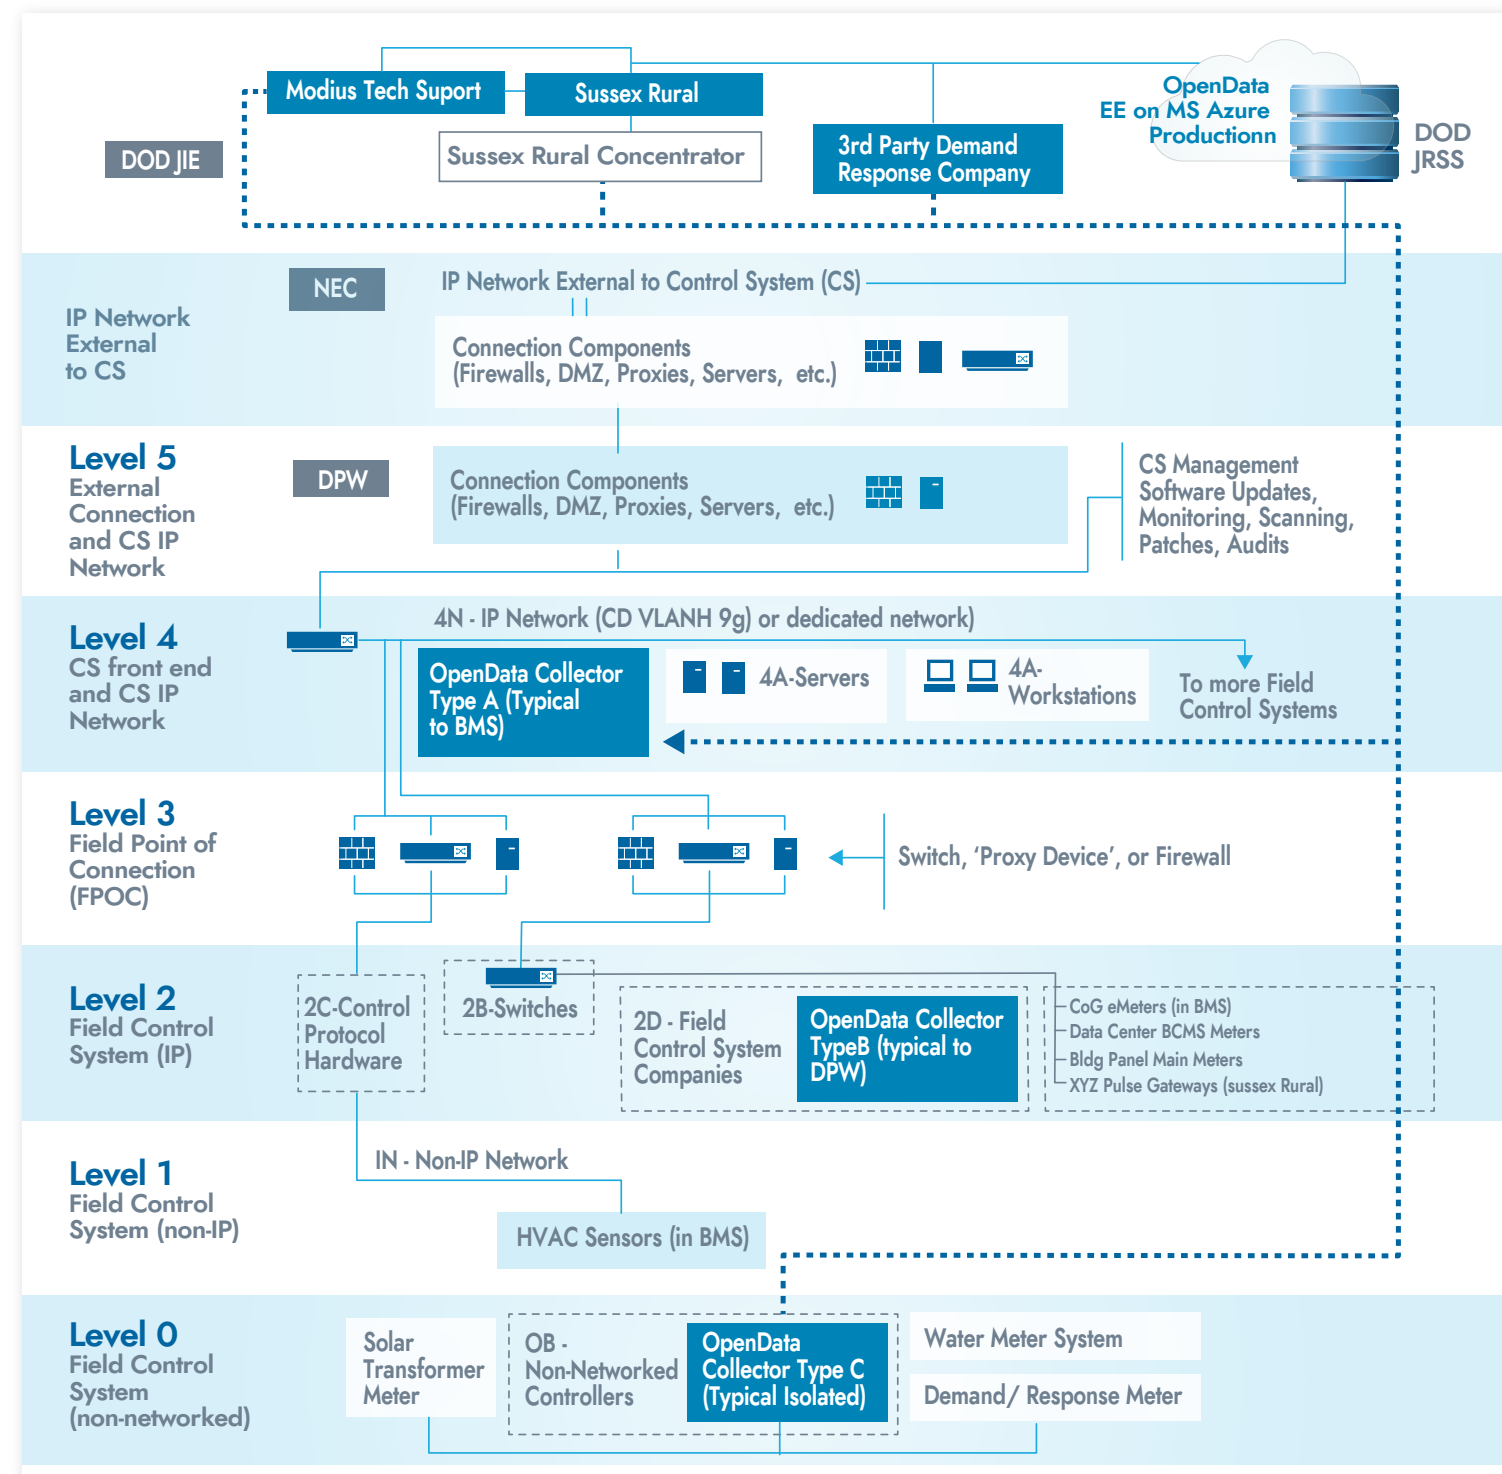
Modius Tech Suport

Sussex Rural

DOD JIE

Sussex Rural Concentrator

3rd Party Demand Response Company

OpenData EE on MS Azure Productionn

DOD JRSS

IP Network External to CS

NEC

IP Network External to Control System (CS)

Connection Components (Firewalls, DMZ, Proxies, Servers, etc.)

Level 5
External Connection and CS IP Network

DPW

Connection Components (Firewalls, DMZ, Proxies, Servers, etc.)

CS Management Software Updates, Monitoring, Scanning, Patches, Audits

Level 4
CS front end and CS IP Network

4N - IP Network (CD VLANH 9g) or dedicated network)

OpenData Collector Type A (Typical to BMS)

4A-Servers

4A-Workstations

To more Field Control Systems

Level 3
Field Point of Connection (FPOC)

Switch, 'Proxy Device', or Firewall

Level 2
Field Control System (IP)

2C-Control Protocol Hardware

2B-Switches

2D - Field Control System Companies

OpenData Collector TypeB (typical to DPW)

CoG eMeters (in BMS)
Data Center BCMS Meters
Bldg Panel Main Meters
XYZ Pulse Gateways (sussex Rural)

Level 1
Field Control System (non-IP)

IN - Non-IP Network

HVAC Sensors (in BMS)

Level 0
Field Control System (non-networked)

Solar Transformer Meter

OB - Non-Networked Controllers

OpenData Collector Type C (Typical Isolated)

Water Meter System

Demand/ Response Meter